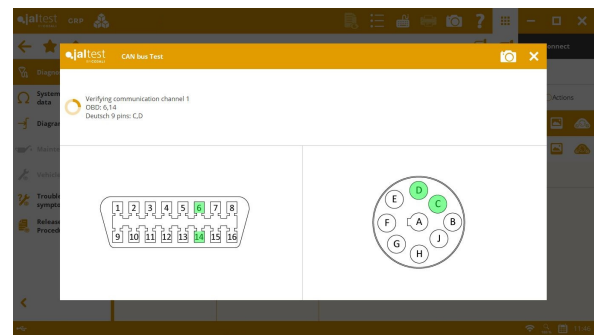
jaltest CBP

jaltest

CAN bus Test

Verifying communication channel 1
OBD: 6,14
Deutsch 9 pins: C,D

1 2 3 4 5 6 7 8
9 10 11 12 13 14 15 16

D
E
C
F
A
B
G
J
H

Diagn
System data
Diagn
Mainte
Vehicle
Trouble sympt
Release Procedu

onnect
Actions